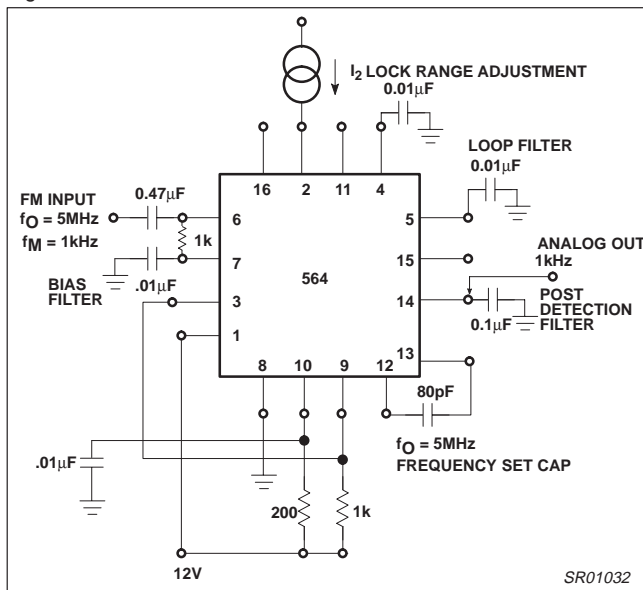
$I_2$ LOCK RANGE ADJUSTMENT

0.01μF

LOOP FILTER

0.01μF

FM INPUT

$f_O$ = 5MHz

$f_M$ = 1kHz

0.47μF

1k

BIAS FILTER

.01μF

16

2

11

4

6

5

7

15

564

3

14

1

13

8

10

9

12

ANALOG OUT

1kHz

POST DETECTION FILTER

0.1μF

80pF

$f_O$ = 5MHz

FREQUENCY SET CAP

.01μF

200

1k

12V

SR01032